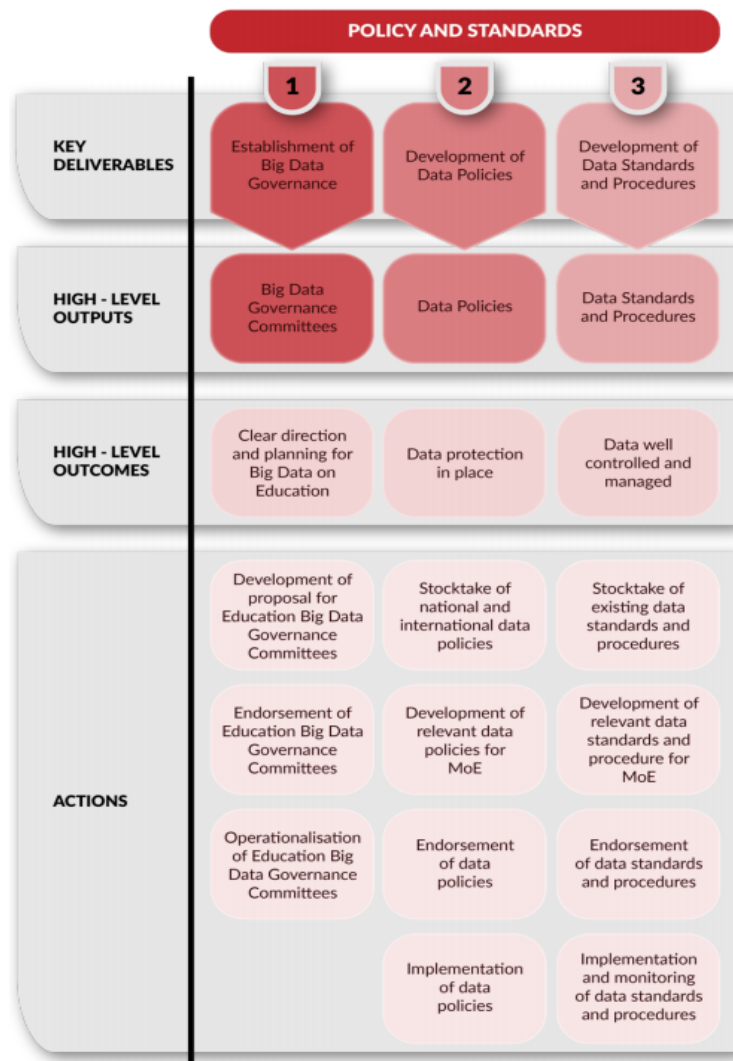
POLICY AND STANDARDS

| | 1 | 2 | 3 |
|---|---|---|---|
| KEY DELIVERABLES | Establishment of Big Data Governance | Development of Data Policies | Development of Data Standards and Procedures |
| HIGH - LEVEL OUTPUTS | Big Data Governance Committees | Data Policies | Data Standards and Procedures |
| HIGH - LEVEL OUTCOMES | Clear direction and planning for Big Data on Education | Data protection in place | Data well controlled and managed |
| ACTIONS | Development of proposal for Education Big Data Governance Committees | Stocktake of national and international data policies | Stocktake of existing data standards and procedures |
| | Endorsement of Education Big Data Governance Committees | Development of relevant data policies for MoE | Development of relevant data standards and procedure for MoE |
| | Operationalisation of Education Big Data Governance Committees | Endorsement of data policies | Endorsement of data standards and procedures |
| | | Implementation of data policies | Implementation and monitoring of data standards and procedures |